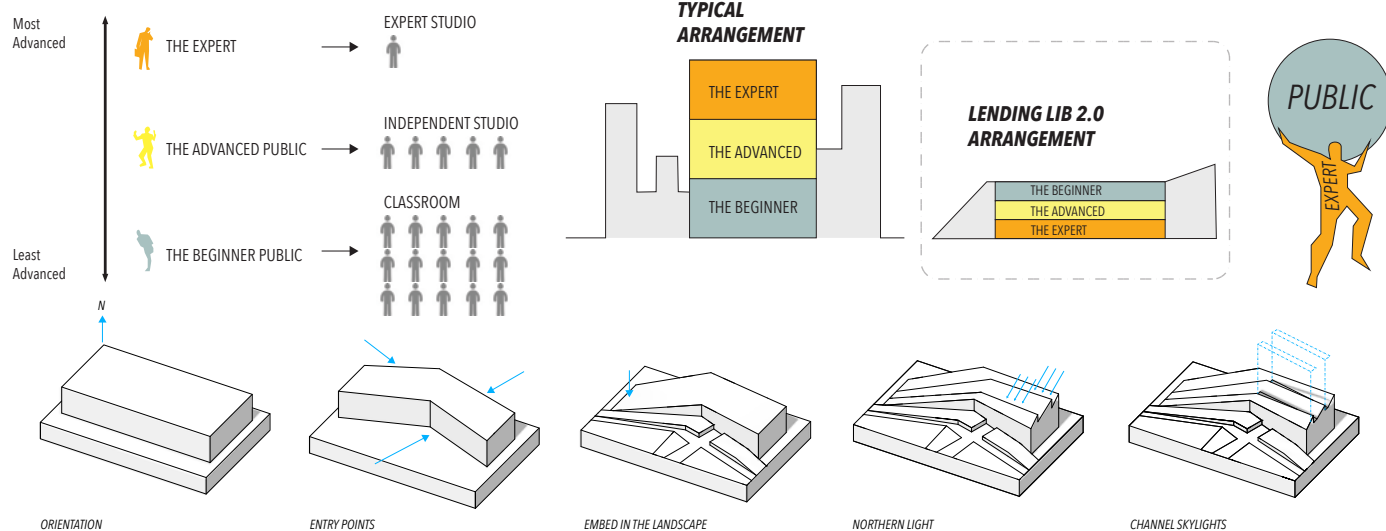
Most Advanced

THE EXPERT

EXPERT STUDIO

THE ADVANCED PUBLIC

INDEPENDENT STUDIO

THE BEGINNER PUBLIC

CLASSROOM

Least Advanced

TYPICAL ARRANGEMENT

THE EXPERT

THE ADVANCED

THE BEGINNER

LENDING LIB 2.0 ARRANGEMENT

THE BEGINNER

THE ADVANCED

THE EXPERT

PUBLIC

EXPERT

N

ORIENTATION

ENTRY POINTS

EMBED IN THE LANDSCAPE

NORTHERN LIGHT

CHANNEL SKYLIGHTS